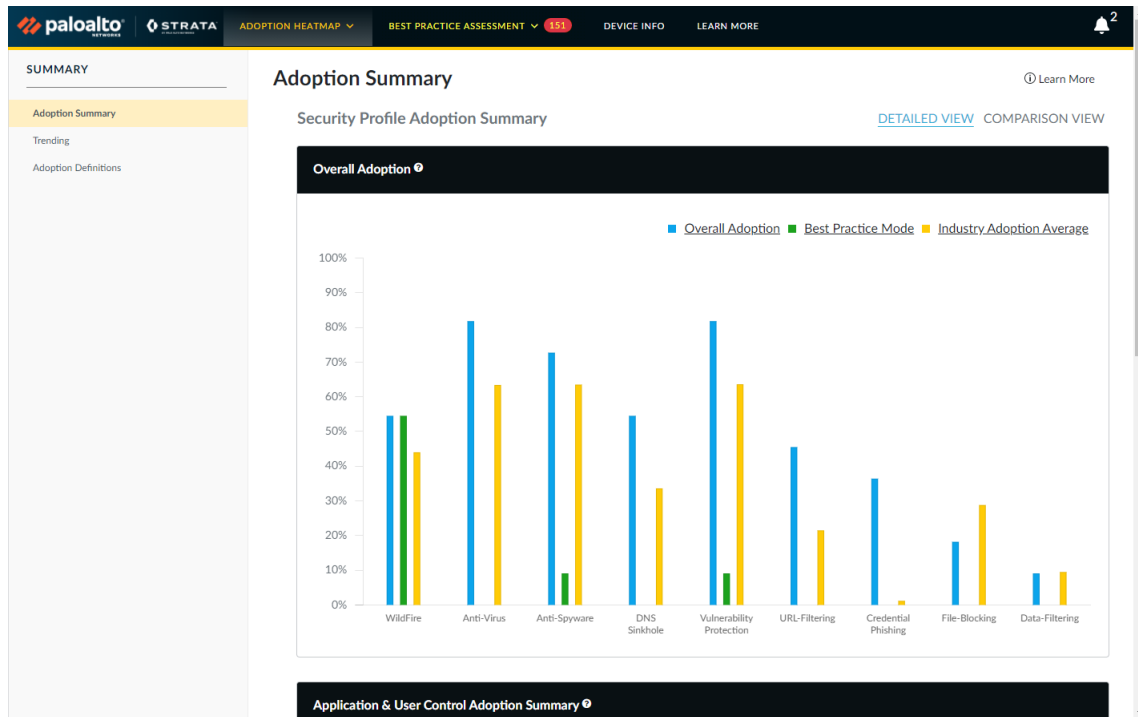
paloalto NETWORKS | STRATA

ADOPTION HEATMAP

BEST PRACTICE ASSESSMENT 151

DEVICE INFO

LEARN MORE

2

SUMMARY

Adoption Summary

Trending

Adoption Definitions

Adoption Summary

Learn More

Security Profile Adoption Summary

DETAILED VIEW COMPARISON VIEW

Overall Adoption

Overall Adoption Best Practice Mode Industry Adoption Average

100%
90%
80%
70%
60%
50%
40%
30%
20%
10%
0%

WildFire
Anti-Virus
Anti-Spyware
DNS Sinkhole
Vulnerability Protection
URL-Filtering
Credential Phishing
File-Blocking
Data-Filtering

Application & User Control Adoption Summary